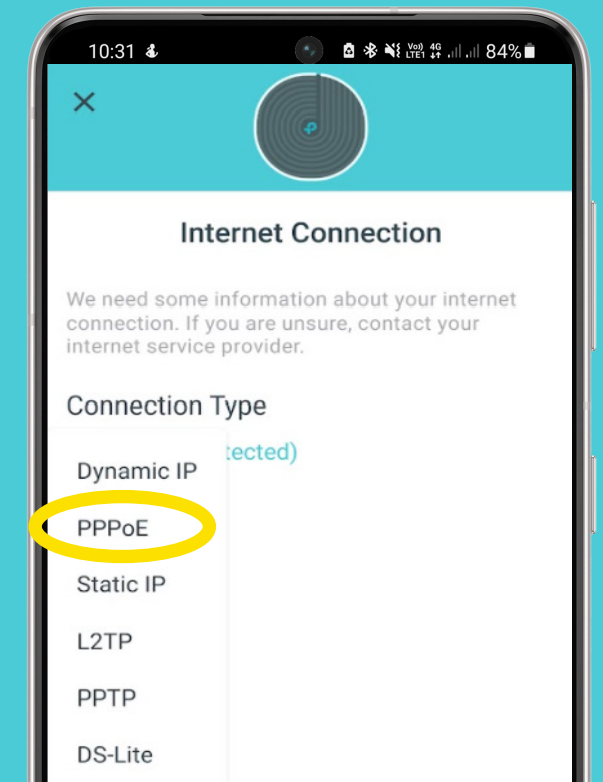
10:31 84%

Internet Connection

We need some information about your internet connection. If you are unsure, contact your internet service provider.

Connection Type

tected)

Dynamic IP

PPPoE

Static IP

L2TP

PPTP

DS-Lite